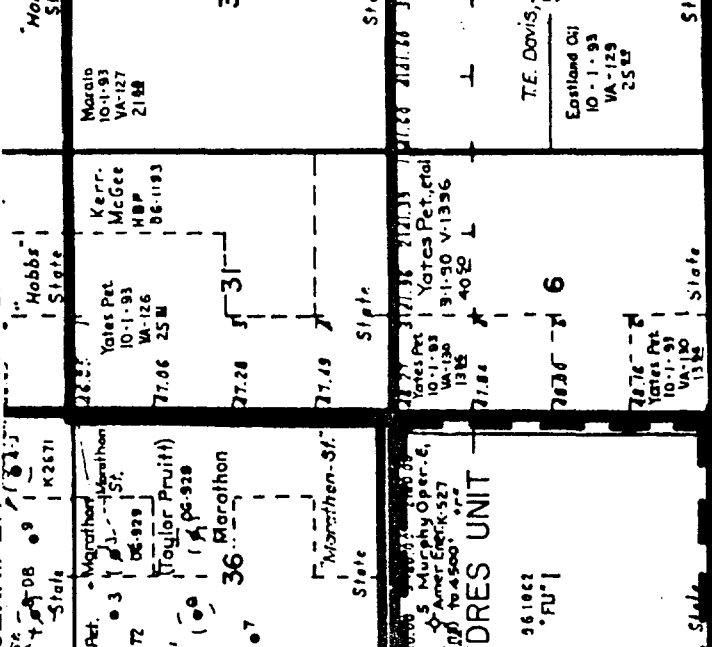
"Hobbs" State

Marathon St.

Taylor Pruitt

Marathon

36

"Marathon-St."

State

K2671

OG-929

DG-928

Yates Pet 10-1-93 VA-126 25 M

Kerr-McGee HBP 86-1193

31

State

Marathon 10-1-93 VA-127 21 M

T.E. Davis

Eastland Oil 10-1-93 VA-129 25 M

State

Yates Pet 10-1-93 VA-130 13 M

Yates Pet., etal 3-1-90 V-1356 40 M

6

Yates Pet 10-1-93 VA-130 13 M

State

5 Murphy Oper. E. Amer Ener. K-527 to 4500'

DRES UNIT

"FU" 1

State